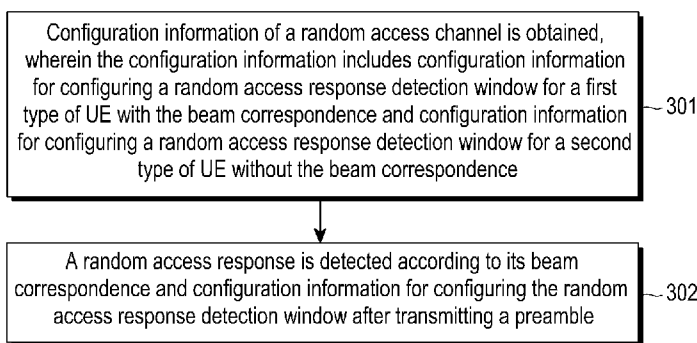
Configuration information of a random access channel is obtained, wherein the configuration information includes configuration information for configuring a random access response detection window for a first type of UE with the beam correspondence and configuration information for configuring a random access response detection window for a second type of UE without the beam correspondence

301

A random access response is detected according to its beam correspondence and configuration information for configuring the random access response detection window after transmitting a preamble

302